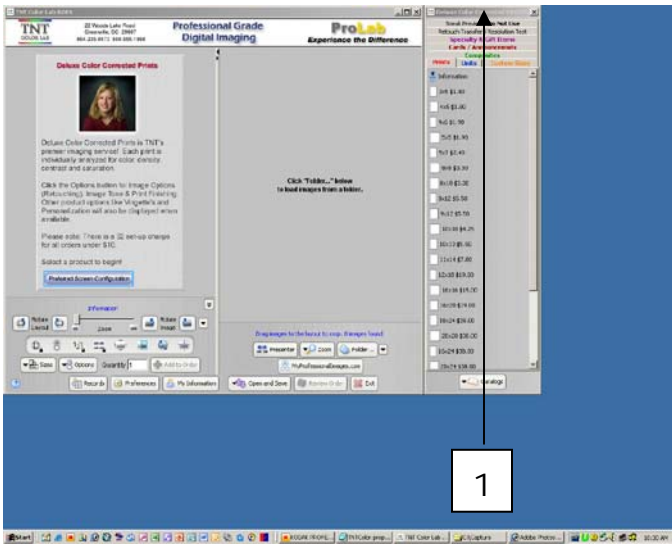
TNT Color Lab ROES

TNT COLOR LAB

22 Woods Lake Road Greenville, SC 29607 864.235.8573 | 800.888.1968

Professional Grade Digital Imaging

ProLab Experience the Difference

Deluxe Color Corrected Prints

Deluxe Color Corrected Prints is TNT's premier imaging service! Each print is individually analyzed for color density, contrast and saturation.

Click the Options button for Image Options (Retouching), Image Tone & Print Finishing. Other product options like Vingette's and Personalization will also be displayed when available.

Please note: There is a $2 set-up charge for all orders under $10.

Select a product to begin!

Preferred Screen Configuration

Information

Rotate Layout

Zoom

Rotate Image

Save

Options

Quantity 1

Add to Order

Records

Preferences

My Information

Click "Folder..." below to load images from a folder.

Drag images to the layout to crop. (images here)

Presenter

Zoom

Folder...

MyProfessionalImages.com

Open and Save

Review Order

Exit

Deluxe Color Corrected Prints

Small Prints - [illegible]

Retouch/Transfer/Resolution Test

Specialty/Gift Items

Cards / Announcements

Composites

Prints

Units

Custom Sizes

Information

3x4 $1.00

4x6 $1.00

4x5 $1.50

5x5 $1.90

5x7 $2.40

6x9 $3.00

8x8 $3.20

8x10 $3.20

8x12 $5.50

9x12 $5.50

10x10 $6.25

10x13 $6.50

11x14 $7.00

12x18 $15.00

16x16 $19.00

16x20 $19.00

16x24 $28.00

20x20 $30.00

20x24 $30.00

20x30 $38.00

Catalogs

1

Start

KODAK PROFE...

TNTColor prop...

TNT Color Lab ...

C:\Capture

Adobe Photos...

10:30 AM